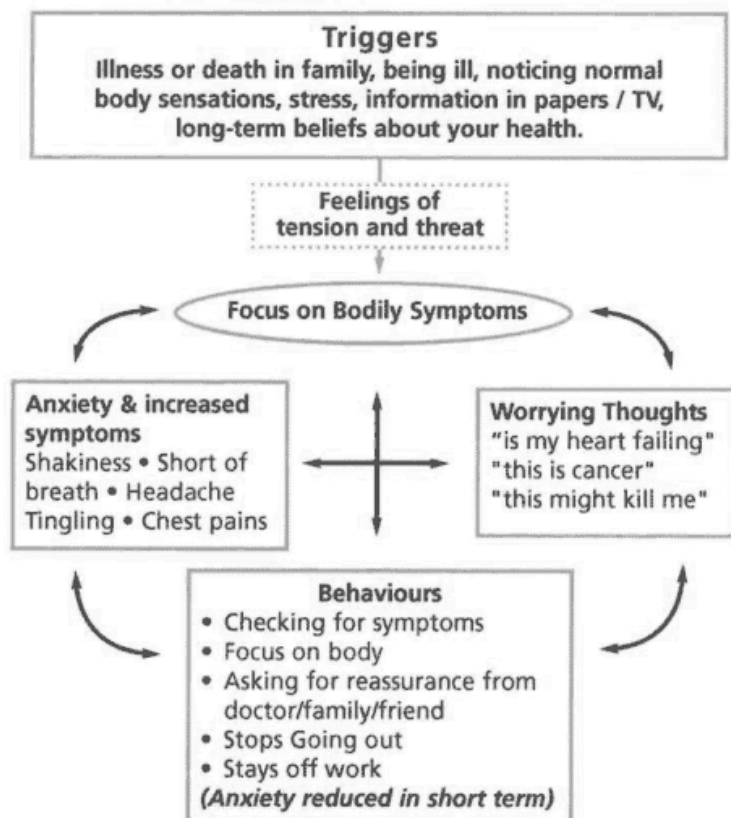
Triggers
Illness or death in family, being ill, noticing normal body sensations, stress, information in papers / TV, long-term beliefs about your health.

Feelings of tension and threat

Focus on Bodily Symptoms

Anxiety & increased symptoms
Shakiness • Short of breath • Headache Tingling • Chest pains

Worrying Thoughts
"is my heart failing"
"this is cancer"
"this might kill me"

Behaviours
• Checking for symptoms
• Focus on body
• Asking for reassurance from doctor/family/friend
• Stops Going out
• Stays off work
(Anxiety reduced in short term)